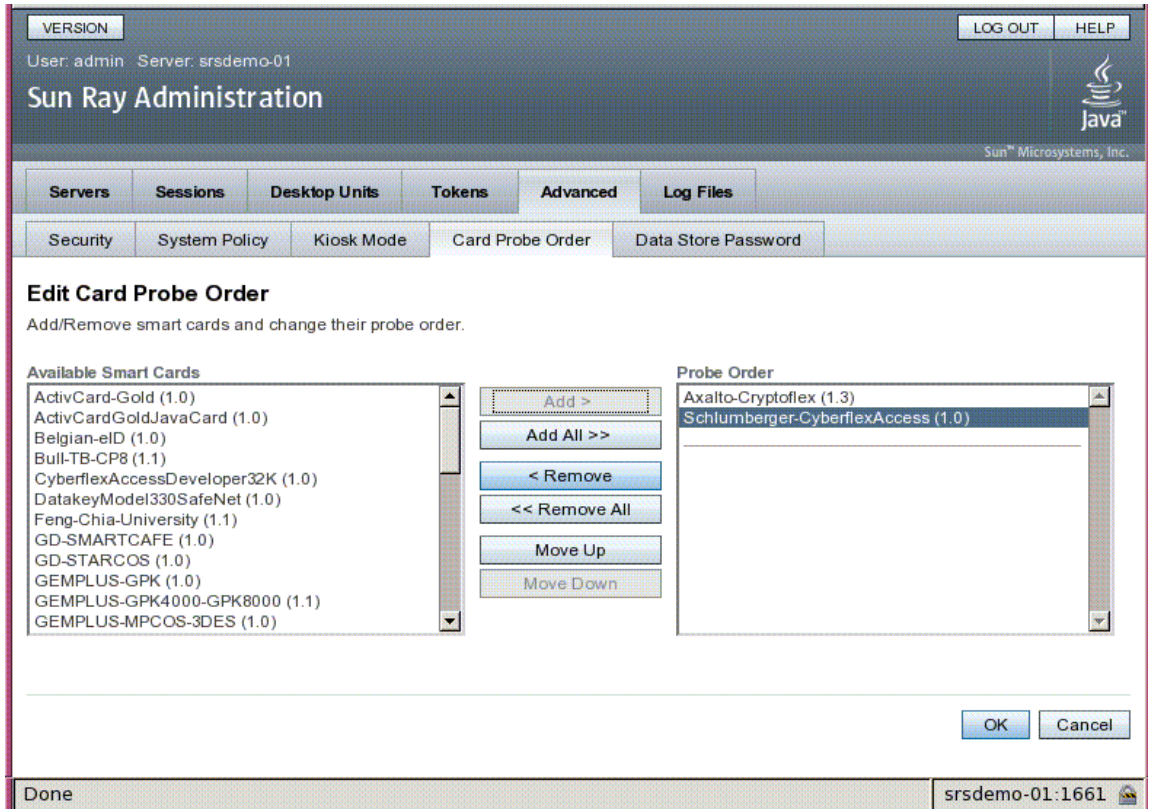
VERSION

LOG OUT HELP

User: admin Server: srsdemo-01

Sun Ray Administration

Java

Sun™ Microsystems, Inc.

Servers Sessions Desktop Units Tokens Advanced Log Files

Security System Policy Kiosk Mode Card Probe Order Data Store Password

Edit Card Probe Order

Add/Remove smart cards and change their probe order.

Available Smart Cards

ActivCard-Gold (1.0)
ActivCardGoldJavaCard (1.0)
Belgian-eID (1.0)
Bull-TB-CP8 (1.1)
CyberflexAccessDeveloper32K (1.0)
DatakeyModel330SafeNet (1.0)
Feng-Chia-University (1.1)
GD-SMARTCAFE (1.0)
GD-STARCOS (1.0)
GEMPLUS-GPK (1.0)
GEMPLUS-GPK4000-GPK8000 (1.1)
GEMPLUS-MPCOS-3DES (1.0)

Add >
Add All >>
< Remove
<< Remove All
Move Up
Move Down

Probe Order

Axalto-Cryptoflex (1.3)
Schlumberger-CyberflexAccess (1.0)

OK Cancel

Done

srsdemo-01:1661